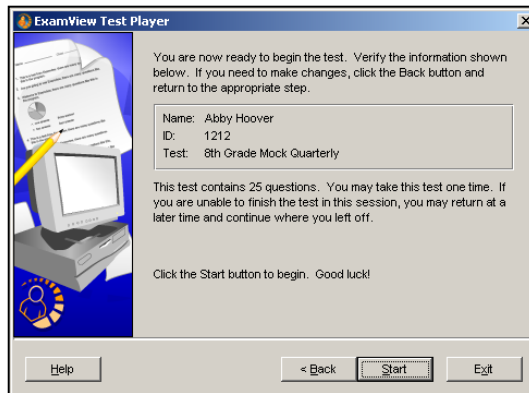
ExamView Test Player

You are now ready to begin the test. Verify the information shown below. If you need to make changes, click the Back button and return to the appropriate step.

Name: Abby Hoover
ID: 1212
Test: 8th Grade Mock Quarterly

This test contains 25 questions. You may take this test one time. If you are unable to finish the test in this session, you may return at a later time and continue where you left off.

Click the Start button to begin. Good luck!

Help

< Back

Start

Exit